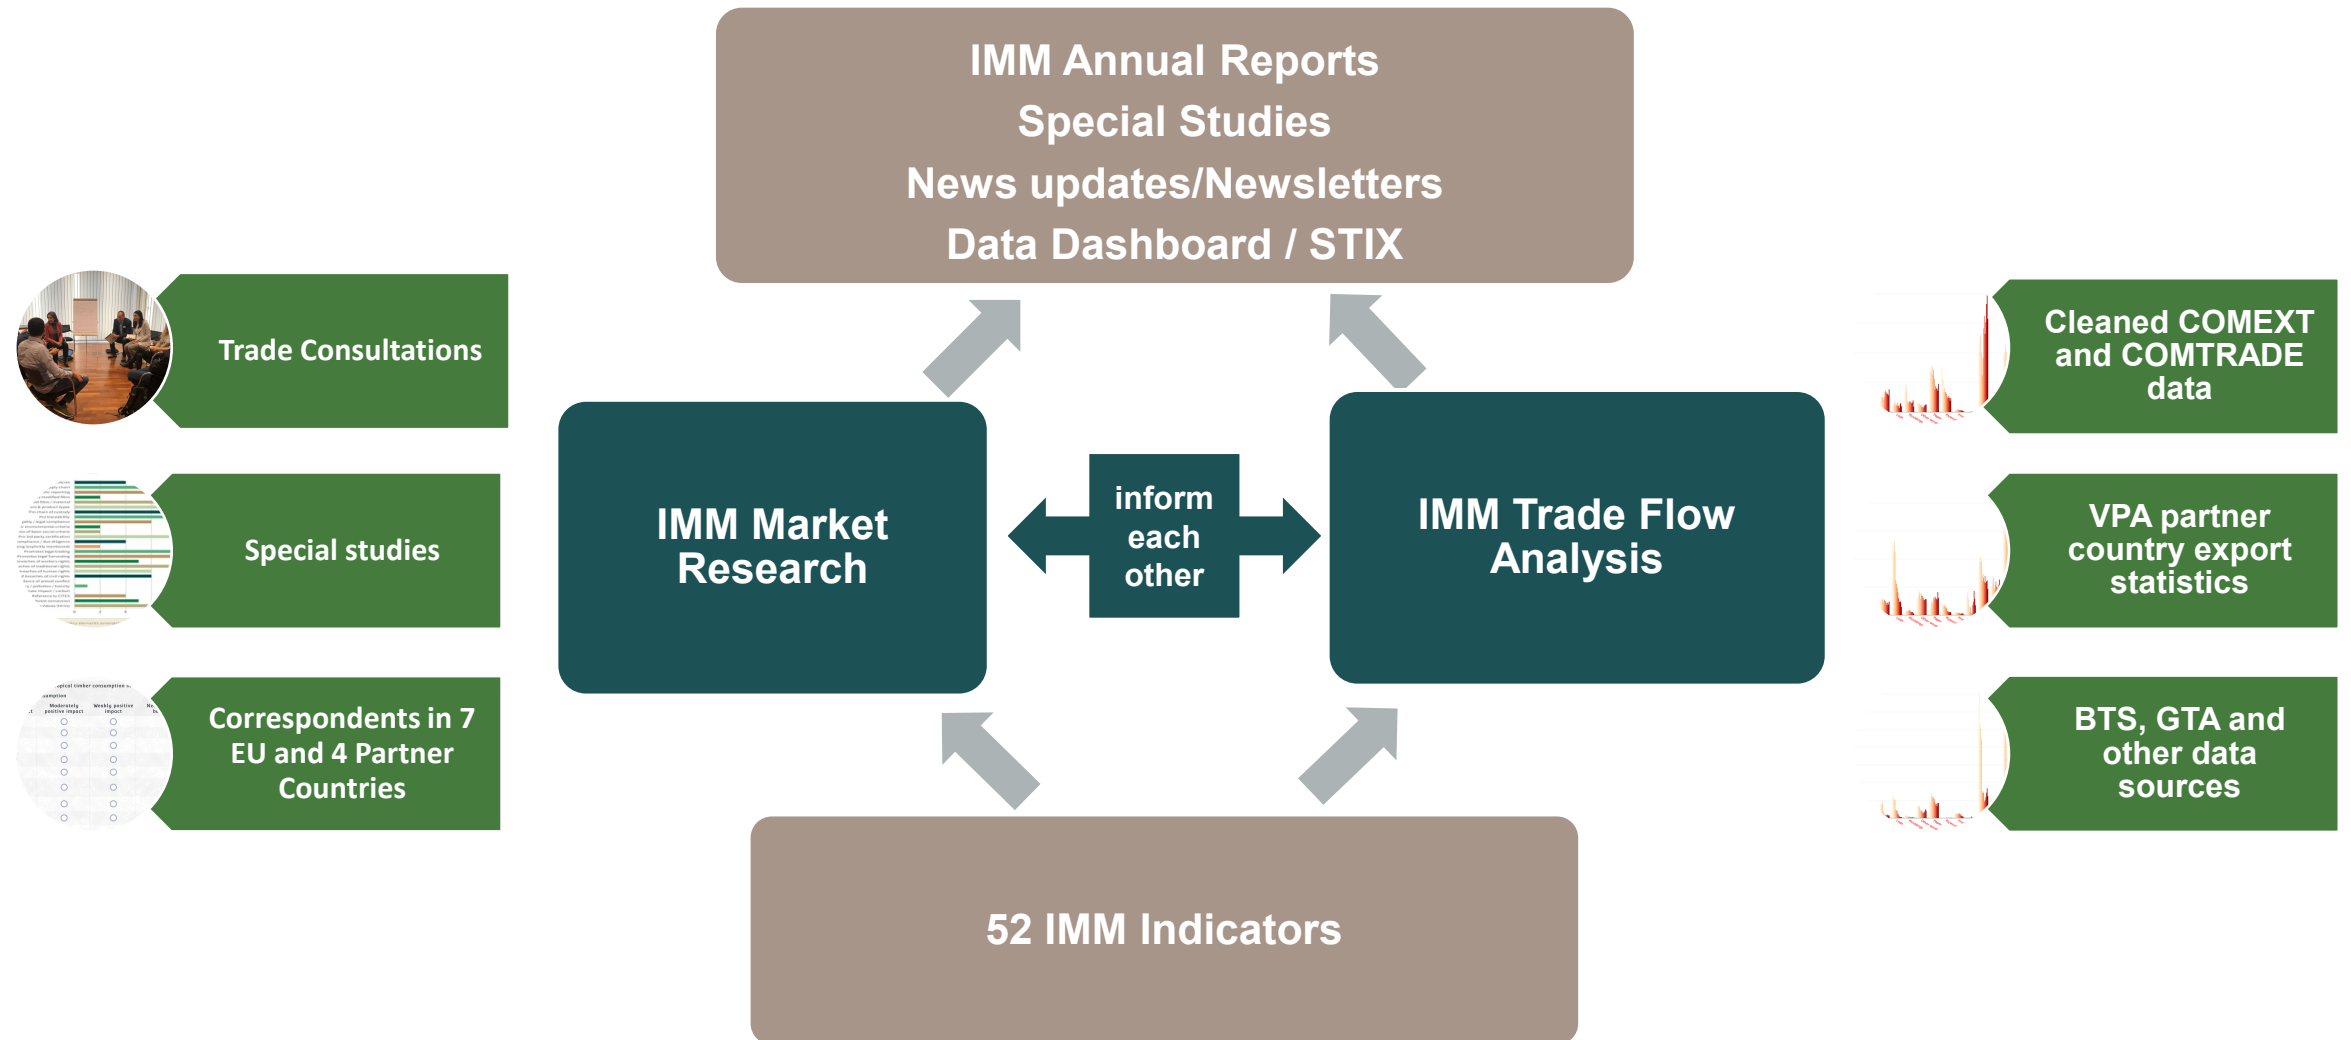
IMM Annual Reports
Special Studies
News updates/Newsletters
Data Dashboard / STIX

Trade Consultations

Special studies

Correspondents in 7 EU and 4 Partner Countries

IMM Market Research

inform each other

IMM Trade Flow Analysis

Cleaned COMEXT and COMTRADE data

VPA partner country export statistics

BTS, GTA and other data sources

52 IMM Indicators